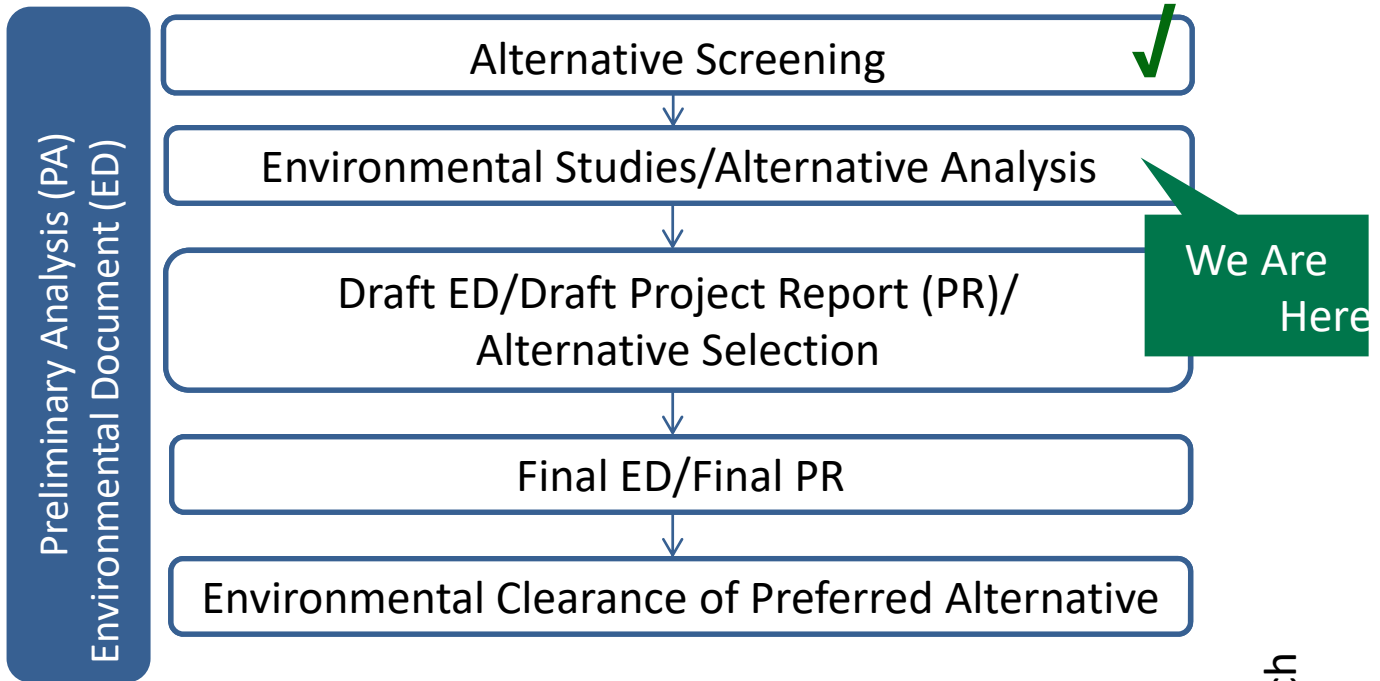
Preliminary Analysis (PA)
Environmental Document (ED)

Alternative Screening √

Environmental Studies/Alternative Analysis

We Are Here

Draft ED/Draft Project Report (PR)/ Alternative Selection

Final ED/Final PR

Environmental Clearance of Preferred Alternative

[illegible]